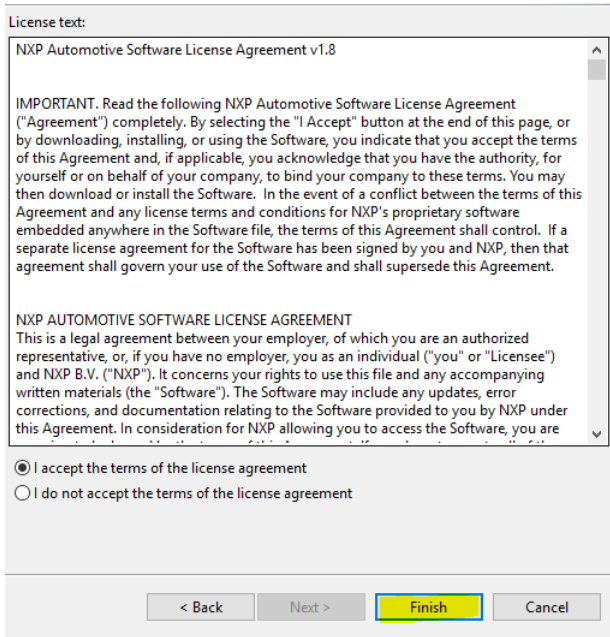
License text:

NXP Automotive Software License Agreement v1.8

IMPORTANT. Read the following NXP Automotive Software License Agreement ("Agreement") completely. By selecting the "I Accept" button at the end of this page, or by downloading, installing, or using the Software, you indicate that you accept the terms of this Agreement and, if applicable, you acknowledge that you have the authority, for yourself or on behalf of your company, to bind your company to these terms. You may then download or install the Software. In the event of a conflict between the terms of this Agreement and any license terms and conditions for NXP's proprietary software embedded anywhere in the Software file, the terms of this Agreement shall control. If a separate license agreement for the Software has been signed by you and NXP, then that agreement shall govern your use of the Software and shall supersede this Agreement.

NXP AUTOMOTIVE SOFTWARE LICENSE AGREEMENT
This is a legal agreement between your employer, of which you are an authorized representative, or, if you have no employer, you as an individual ("you" or "Licensee") and NXP B.V. ("NXP"). It concerns your rights to use this file and any accompanying written materials (the "Software"). The Software may include any updates, error corrections, and documentation relating to the Software provided to you by NXP under this Agreement. In consideration for NXP allowing you to access the Software, you are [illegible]

I accept the terms of the license agreement
I do not accept the terms of the license agreement

< Back
Next >
Finish
Cancel